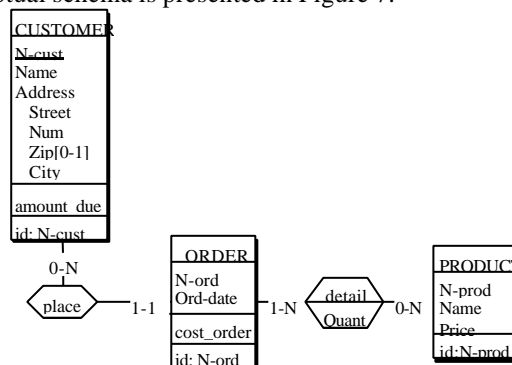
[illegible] schema is presented in Figure 7.

CUSTOMER
N-cust
Name
Address
Street
Num
Zip[0-1]
City
amount_due
id: N-cust

0-N
place
1-1

ORDER
N-ord
Ord-date
cost_order
id: N-ord

1-N
detail
Quant
0-N

PRODUCT
N-prod
Name
Price
id:N-prod